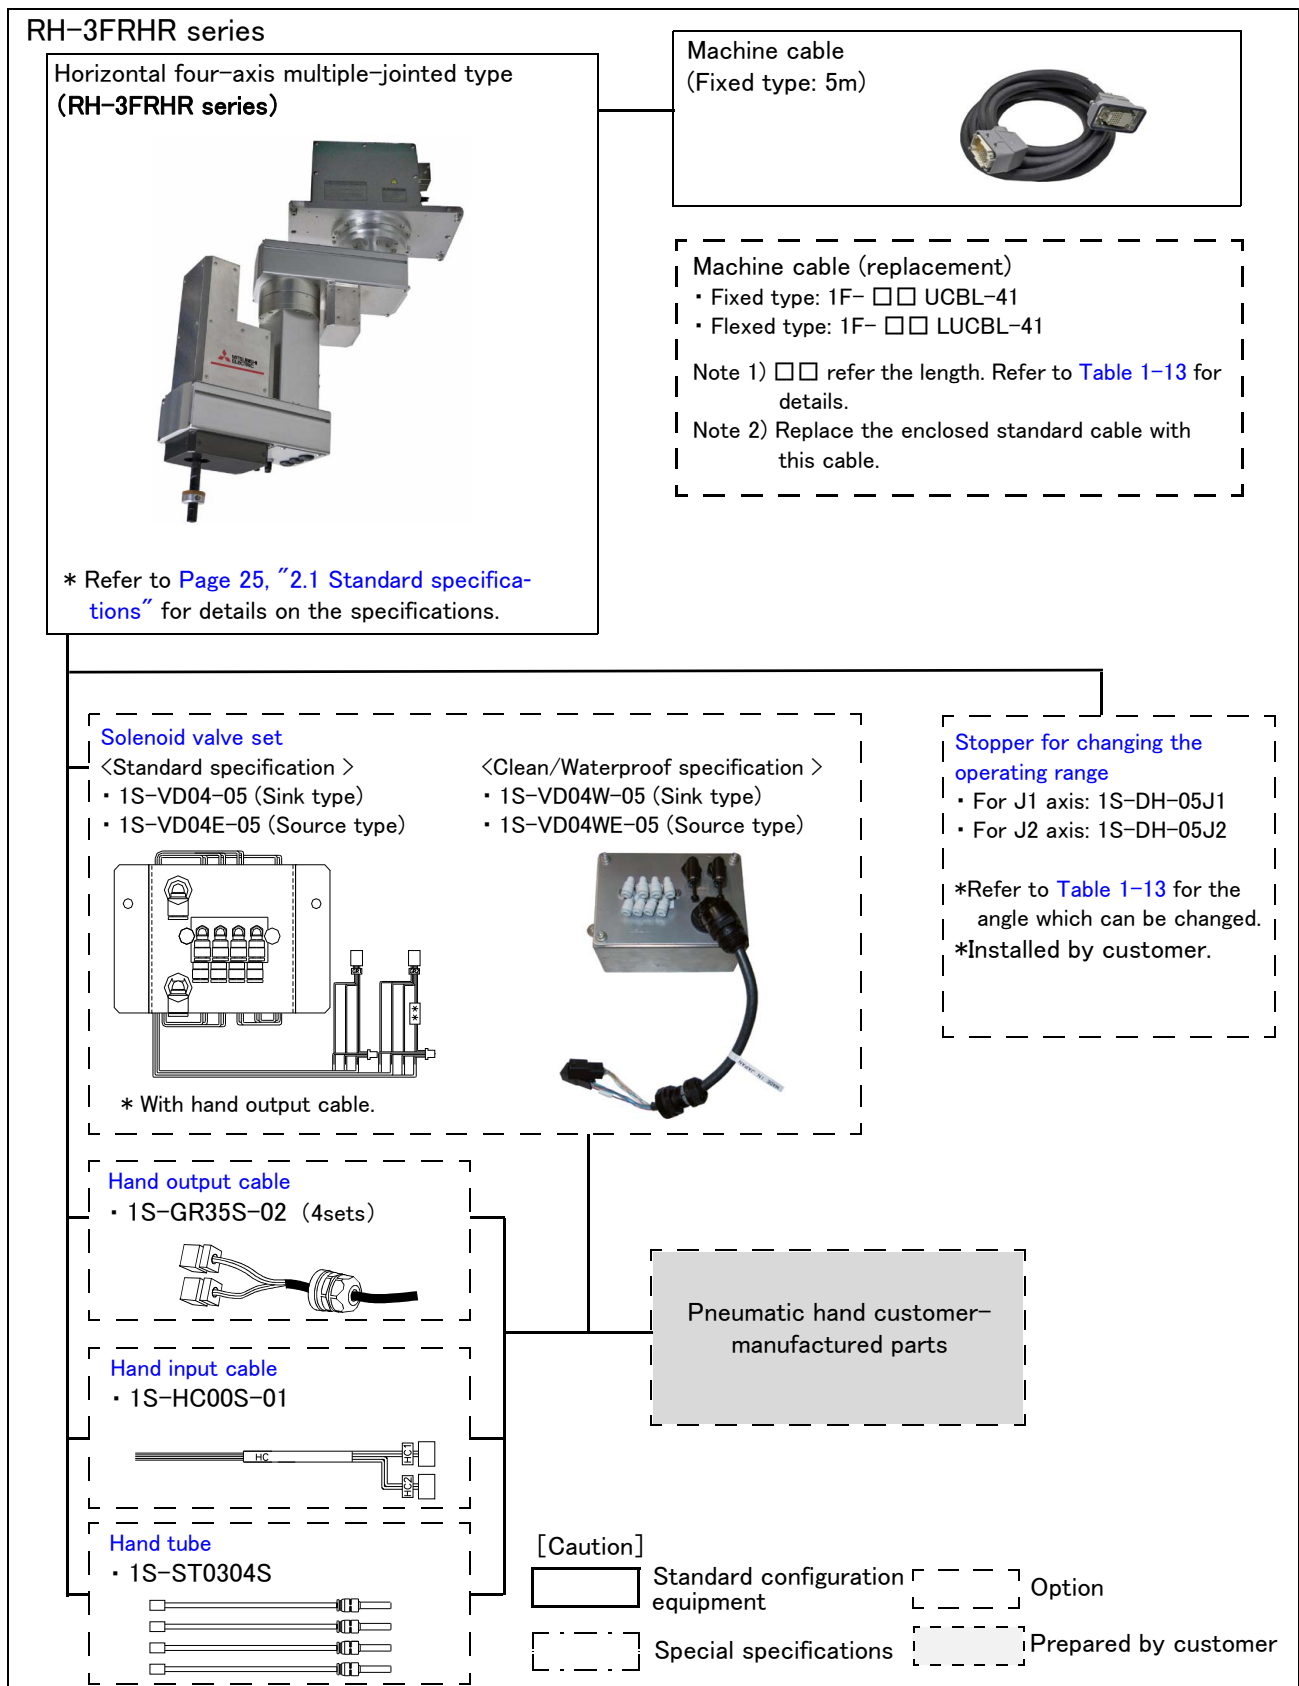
RH-3FRHR series

Horizontal four-axis multiple-jointed type
(RH-3FRHR series)

＊Refer to Page 25, "2.1 Standard specifications" for details on the specifications.

Machine cable
(Fixed type: 5m)

Machine cable (replacement)
・Fixed type: 1F- □□ UCBL-41
・Flexed type: 1F- □□ LUCBL-41

Note 1) □□ refer the length. Refer to Table 1-13 for details.
Note 2) Replace the enclosed standard cable with this cable.

Solenoid valve set
<Standard specification >
・1S-VD04-05 (Sink type)
・1S-VD04E-05 (Source type)

<Clean/Waterproof specification >
・1S-VD04W-05 (Sink type)
・1S-VD04WE-05 (Source type)

＊With hand output cable.

Stopper for changing the operating range
・For J1 axis: 1S-DH-05J1
・For J2 axis: 1S-DH-05J2

*Refer to Table 1-13 for the angle which can be changed.
*Installed by customer.

Hand output cable
・1S-GR35S-02 (4sets)

Hand input cable
・1S-HC00S-01

HC

Hand tube
・1S-ST0304S

Pneumatic hand customer-manufactured parts

[Caution]
Standard configuration equipment
Option
Special specifications
Prepared by customer